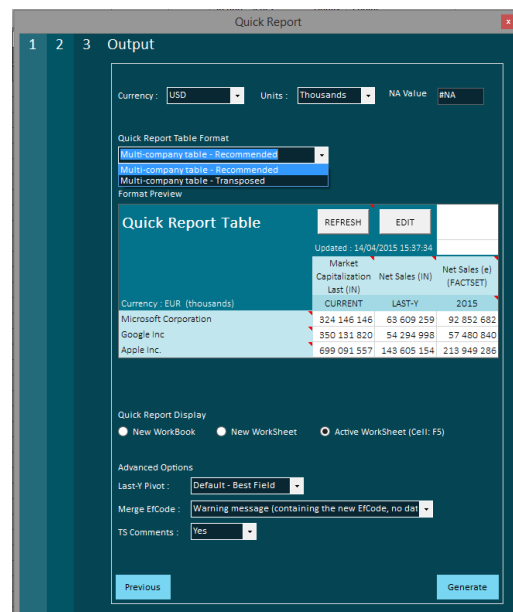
Quick Report

1 2 3 Output

Currency : USD Units : Thousands NA Value #NA

Quick Report Table Format

Multi-company table - Recommended

Multi-company table - Recommended
Multi-company table - Transposed

Format Preview

Quick Report Table REFRESH EDIT

Updated : 14/04/2015 15:37:34

| Currency : EUR (thousands) | Market Capitalization Last (IN) CURRENT | Net Sales (IN) LAST-Y | Net Sales (e) (FACTSET) 2015 |
|---|---|---|---|
| Microsoft Corporation | 324 146 146 | 63 609 259 | 92 852 682 |
| Google Inc | 350 131 820 | 54 294 998 | 57 480 840 |
| Apple Inc. | 699 091 557 | 143 605 154 | 213 949 286 |

Quick Report Display

New WorkBook New WorkSheet Active WorkSheet (Cell: F5)

Advanced Options

Last-Y Pivot : Default - Best Field

Merge EfCode : Warning message (containing the new EfCode, no dat

TS Comments : Yes

Previous Generate